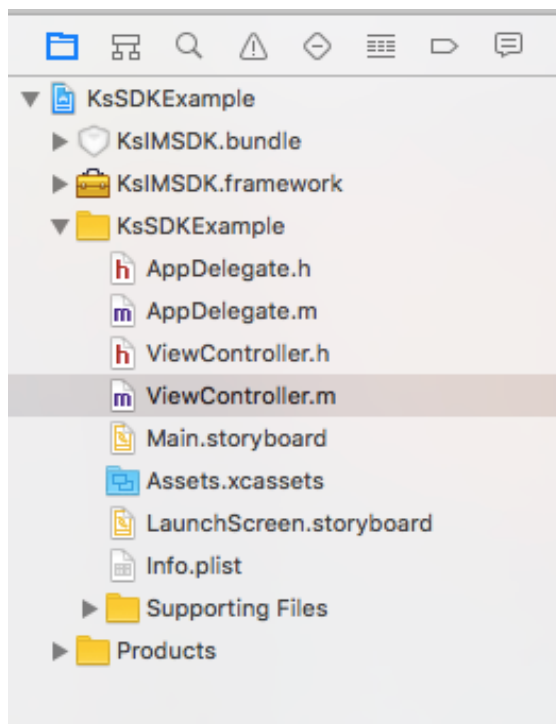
KsSDKExample
KsIMSDK.bundle
KsIMSDK.framework
KsSDKExample
h AppDelegate.h
m AppDelegate.m
h ViewController.h
m ViewController.m
Main.storyboard
Assets.xcassets
LaunchScreen.storyboard
Info.plist
Supporting Files
Products